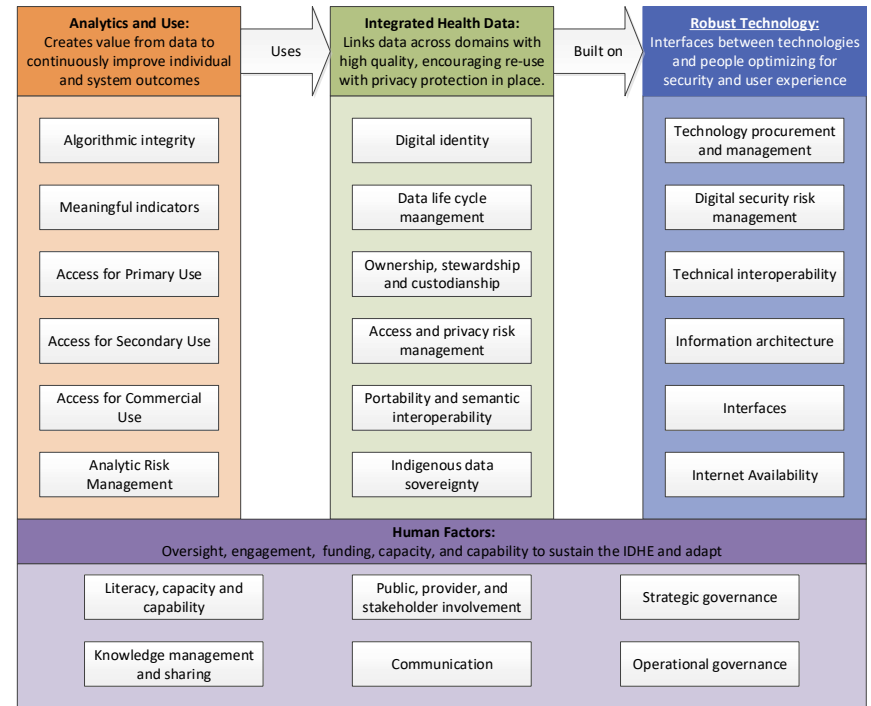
**Analytics and Use:**
Creates value from data to continuously improve individual and system outcomes

Uses

**Integrated Health Data:**
Links data across domains with high quality, encouraging re-use with privacy protection in place.

Built on

**Robust Technology:**
Interfaces between technologies and people optimizing for security and user experience

Algorithmic integrity

Meaningful indicators

Access for Primary Use

Access for Secondary Use

Access for Commercial Use

Analytic Risk Management

Digital identity

Data life cycle maangement

Ownership, stewardship and custodianship

Access and privacy risk management

Portability and semantic interoperability

Indigenous data sovereignty

Technology procurement and management

Digital security risk management

Technical interoperability

Information architecture

Interfaces

Internet Availability

**Human Factors:**
Oversight, engagement, funding, capacity, and capability to sustain the IDHE and adapt

Literacy, capacity and capability

Public, provider, and stakeholder involvement

Strategic governance

Knowledge management and sharing

Communication

Operational governance